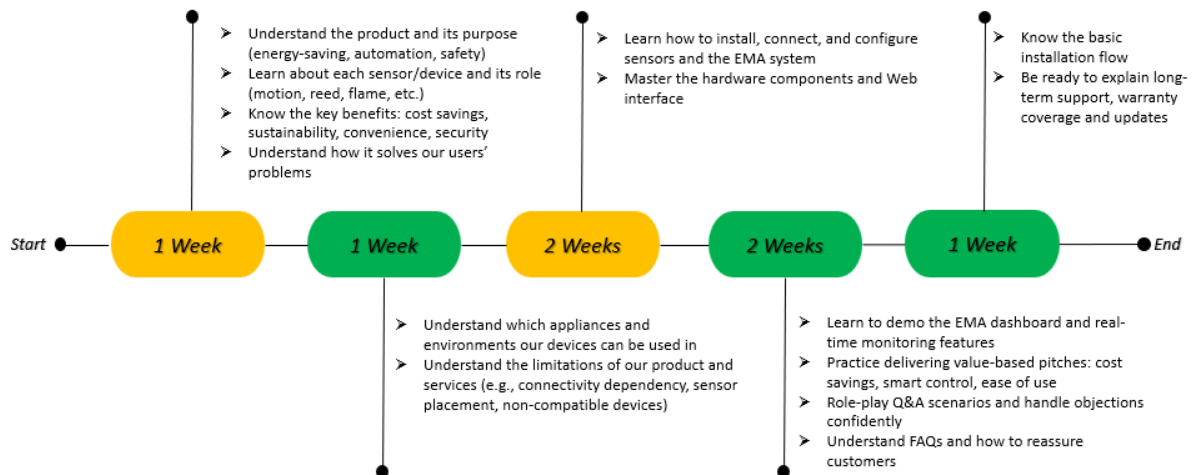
Understand the product and its purpose (energy-saving, automation, safety)
Learn about each sensor/device and its role (motion, reed, flame, etc.)
Know the key benefits: cost savings, sustainability, convenience, security
Understand how it solves our users' problems

Learn how to install, connect, and configure sensors and the EMA system
Master the hardware components and Web interface

Know the basic installation flow
Be ready to explain long-term support, warranty coverage and updates

Start

1 Week

1 Week

2 Weeks

2 Weeks

1 Week

End

Understand which appliances and environments our devices can be used in
Understand the limitations of our product and services (e.g., connectivity dependency, sensor placement, non-compatible devices)

Learn to demo the EMA dashboard and real-time monitoring features
Practice delivering value-based pitches: cost savings, smart control, ease of use
Role-play Q&A scenarios and handle objections confidently
Understand FAQs and how to reassure customers